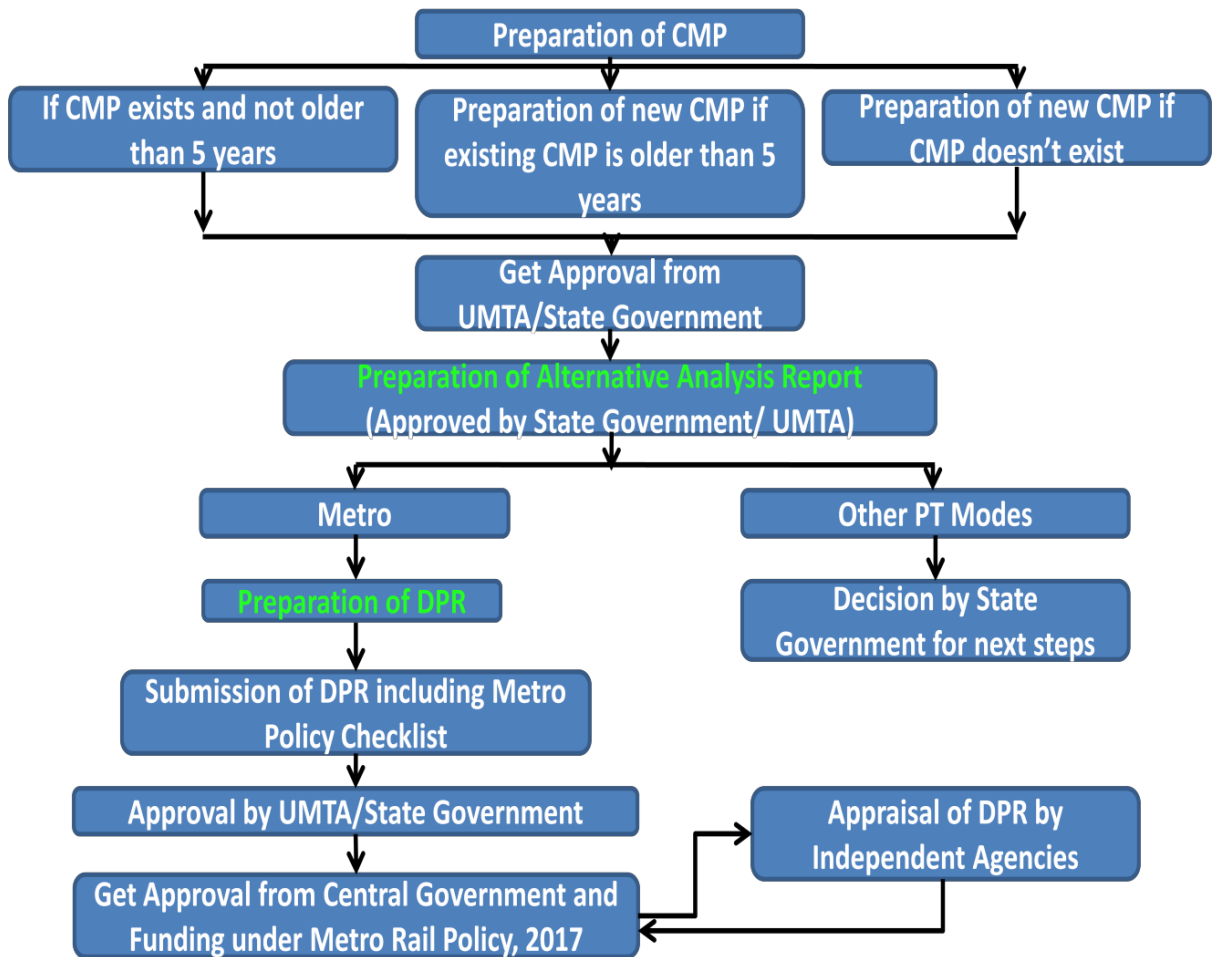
Preparation of CMP

If CMP exists and not older than 5 years

Preparation of new CMP if existing CMP is older than 5 years

Preparation of new CMP if CMP doesn't exist

Get Approval from UMTA/State Government

Preparation of Alternative Analysis Report (Approved by State Government/ UMTA)

Metro

Other PT Modes

Preparation of DPR

Decision by State Government for next steps

Submission of DPR including Metro Policy Checklist

Approval by UMTA/State Government

Appraisal of DPR by Independent Agencies

Get Approval from Central Government and Funding under Metro Rail Policy, 2017